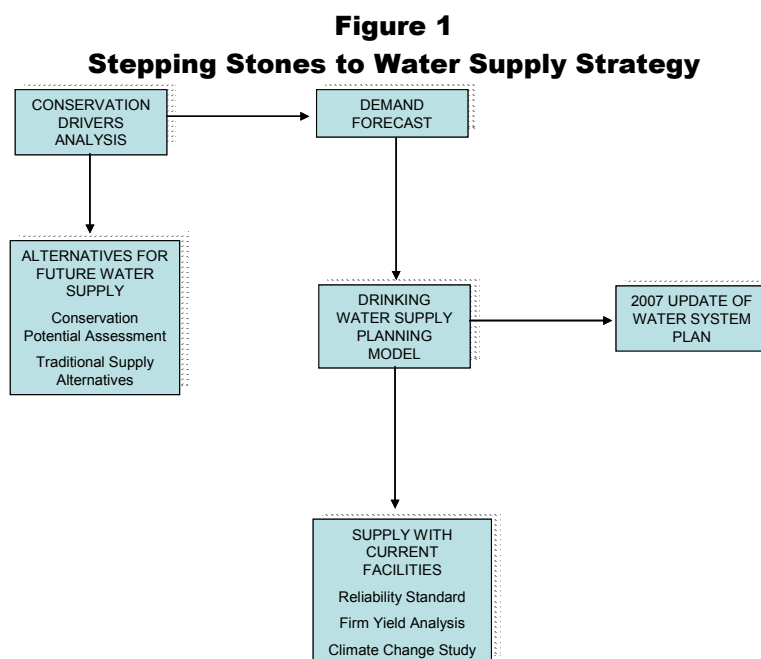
Figure 1
Stepping Stones to Water Supply Strategy

CONSERVATION DRIVERS ANALYSIS

DEMAND FORECAST

ALTERNATIVES FOR FUTURE WATER SUPPLY
Conservation Potential Assessment
Traditional Supply Alternatives

DRINKING WATER SUPPLY PLANNING MODEL

2007 UPDATE OF WATER SYSTEM PLAN

SUPPLY WITH CURRENT FACILITIES
Reliability Standard
Firm Yield Analysis
Climate Change Study